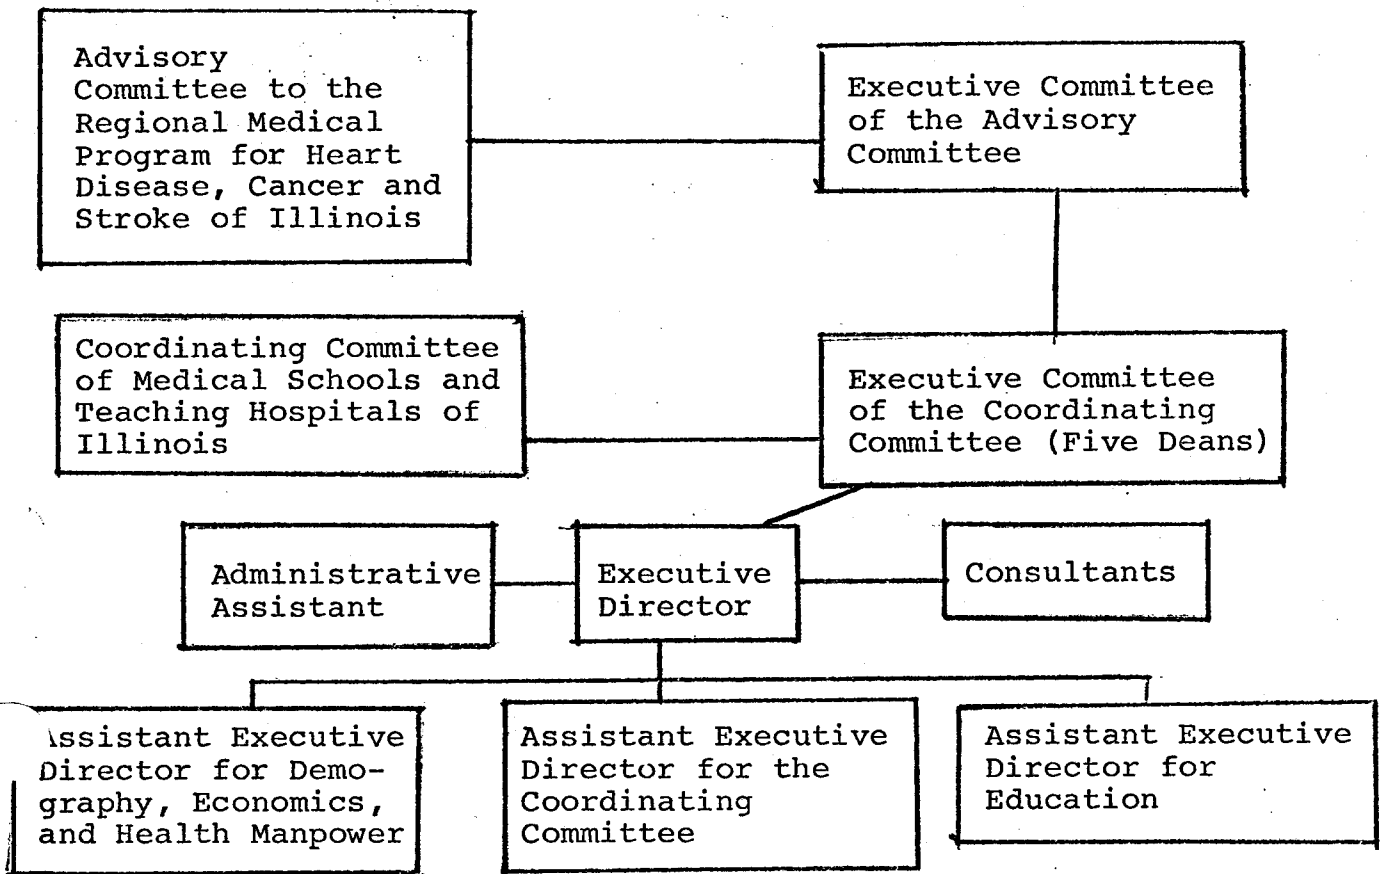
Advisory Committee to the Regional Medical Program for Heart Disease, Cancer and Stroke of Illinois

Executive Committee of the Advisory Committee

Coordinating Committee of Medical Schools and Teaching Hospitals of Illinois

Executive Committee of the Coordinating Committee (Five Deans)

Administrative Assistant

Executive Director

Consultants

\ssistant Executive Director for Demography, Economics, and Health Manpower

Assistant Executive Director for the Coordinating Committee

Assistant Executive Director for Education